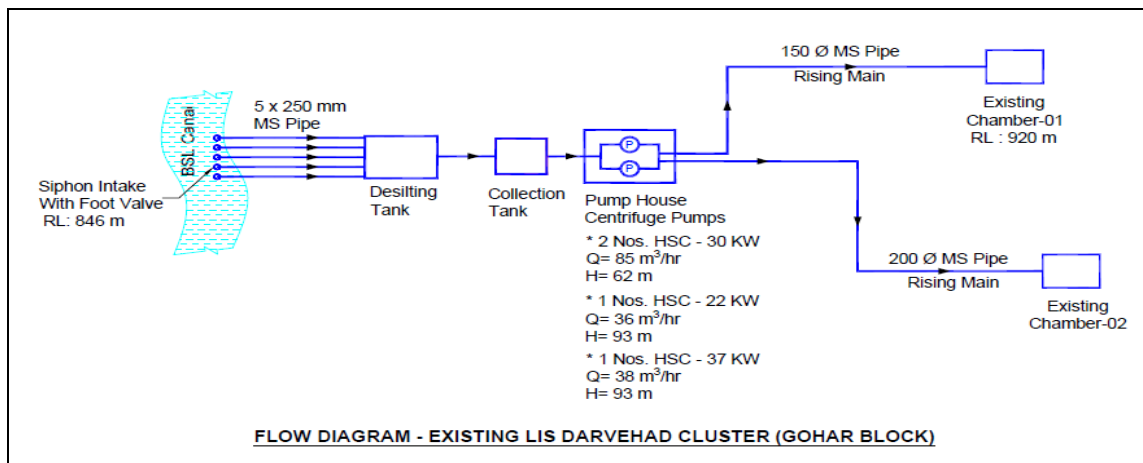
BSL Canal

Siphon Intake With Foot Valve RL: 846 m

5 x 250 mm MS Pipe

Desilting Tank

Collection Tank

P

P

Pump House Centrifuge Pumps

* 2 Nos. HSC - 30 KW
Q= 85 $m^3$/hr
H= 62 m

* 1 Nos. HSC - 22 KW
Q= 36 $m^3$/hr
H= 93 m

* 1 Nos. HSC - 37 KW
Q= 38 $m^3$/hr
H= 93 m

150 Ø MS Pipe
Rising Main

Existing Chamber-01 RL : 920 m

200 Ø MS Pipe
Rising Main

Existing Chamber-02

FLOW DIAGRAM - EXISTING LIS DARVEHAD CLUSTER (GOHAR BLOCK)